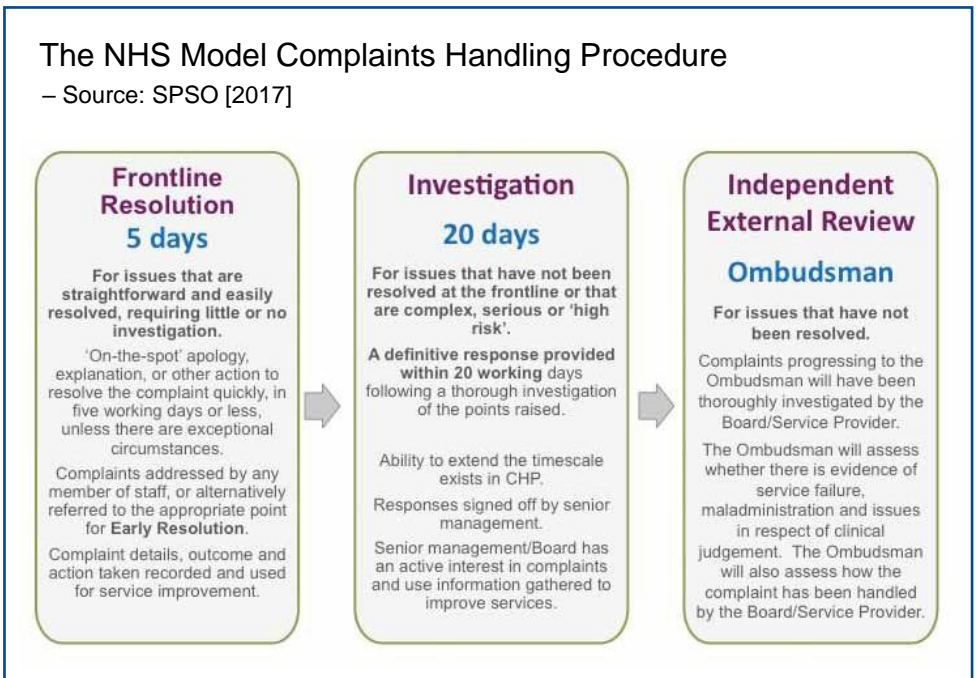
The NHS Model Complaints Handling Procedure
– Source: SPSO [2017]

Frontline Resolution
5 days

For issues that are straightforward and easily resolved, requiring little or no investigation.

'On-the-spot' apology, explanation, or other action to resolve the complaint quickly, in five working days or less, unless there are exceptional circumstances.

Complaints addressed by any member of staff, or alternatively referred to the appropriate point for Early Resolution.

Complaint details, outcome and action taken recorded and used for service improvement.

Investigation
20 days

For issues that have not been resolved at the frontline or that are complex, serious or 'high risk'.

A definitive response provided within 20 working days following a thorough investigation of the points raised.

Ability to extend the timescale exists in CHP.

Responses signed off by senior management.

Senior management/Board has an active interest in complaints and use information gathered to improve services.

Independent External Review
Ombudsman

For issues that have not been resolved.

Complaints progressing to the Ombudsman will have been thoroughly investigated by the Board/Service Provider.

The Ombudsman will assess whether there is evidence of service failure, maladministration and issues in respect of clinical judgement. The Ombudsman will also assess how the complaint has been handled by the Board/Service Provider.